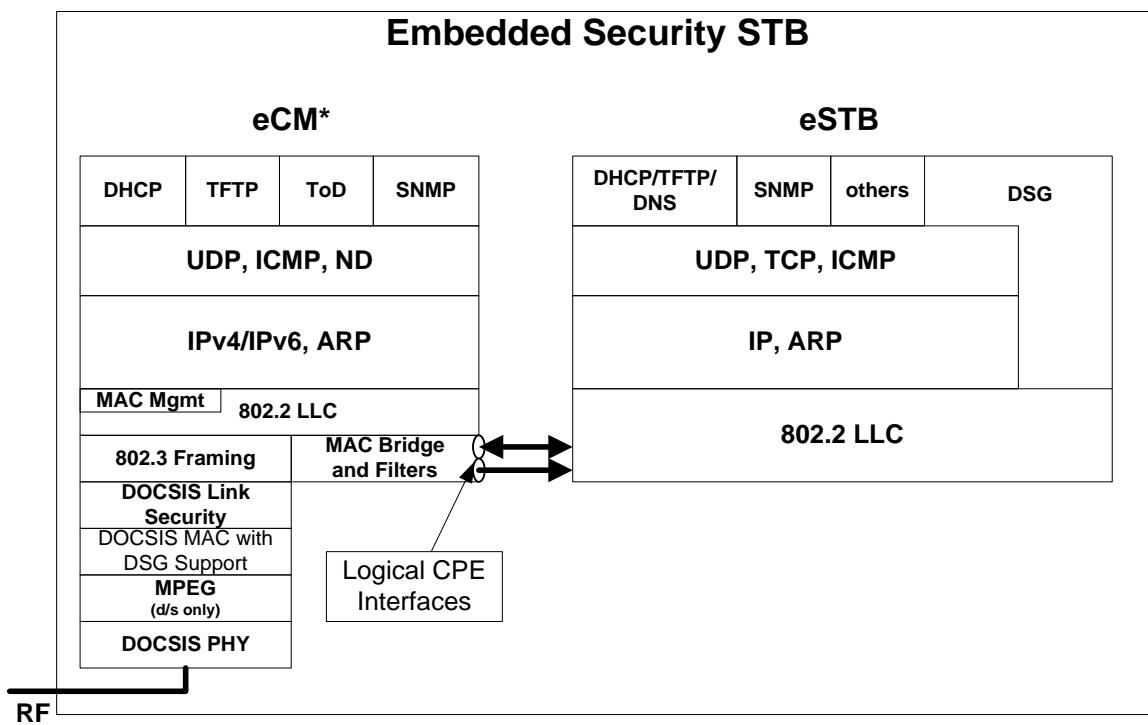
Embedded Security STB

eCM*

eSTB

DHCP

TFTP

ToD

SNMP

DHCP/TFTP/ DNS

SNMP

others

DSG

UDP, ICMP, ND

UDP, TCP, ICMP

IPv4/IPv6, ARP

IP, ARP

MAC Mgmt

802.2 LLC

802.2 LLC

802.3 Framing

MAC Bridge and Filters

DOCSIS Link Security

DOCSIS MAC with DSG Support

MPEG (d/s only)

DOCSIS PHY

Logical CPE Interfaces

RF